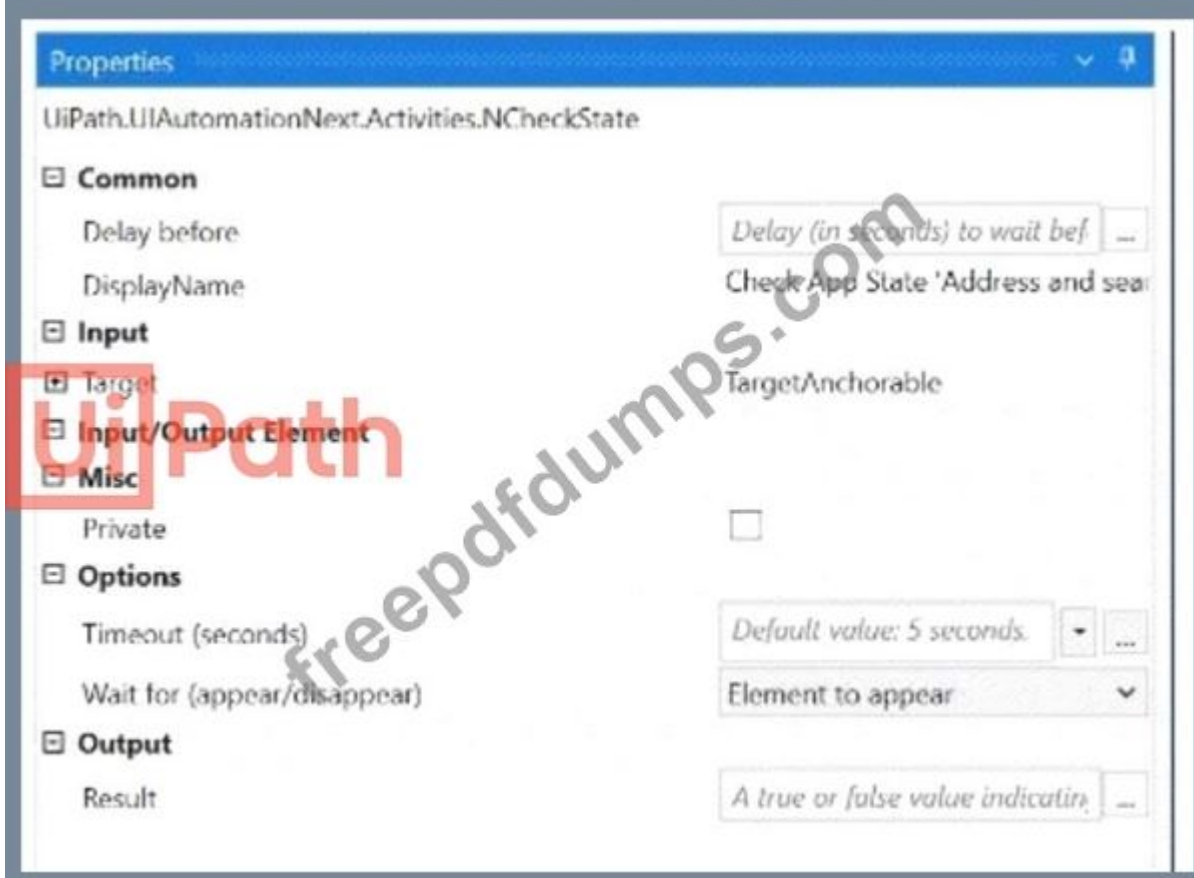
Properties

UiPath.UIAutomationNext.Activities.NCheckState

⊟ Common

Delay before | Delay (in seconds) to wait bef ...

DisplayName | Check App State 'Address and sear

⊟ Input

⊞ Target | TargetAnchorable

⊟ Input/Output Element

⊟ Misc

Private

⊟ Options

Timeout (seconds) | Default value: 5 seconds. ...

Wait for (appear/disappear) | Element to appear

⊟ Output

Result | A true or false value indicatin ...

UiPath

freepdfdumps.com